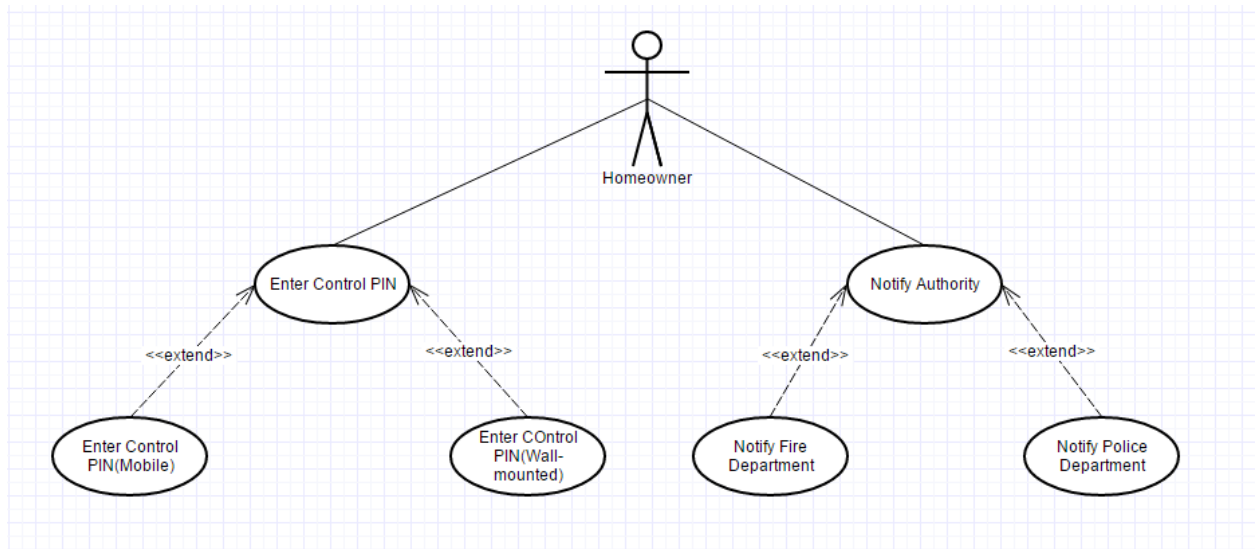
Homeowner

Enter Control PIN

Notify Authority

<<extend>>

<<extend>>

<<extend>>

<<extend>>

Enter Control PIN(Mobile)

Enter COntrol PIN(Wall-mounted)

Notify Fire Department

Notify Police Department